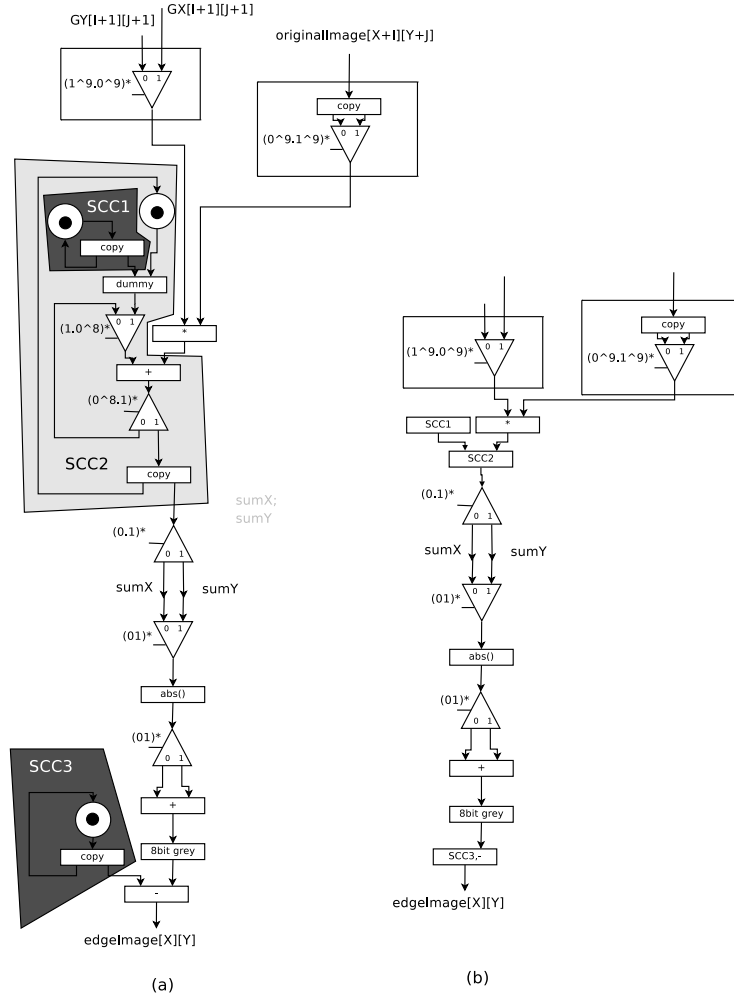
GY[I+1][J+1] GX[I+1][J+1]

(1^9.0^9)*
0 1

originalImage[X+I][Y+J]

copy

(0^9.1^9)*
0 1

SCC1

copy

dummy

(1.0^8)*
0 1

*

+

(0^8.1)*
0 1

SCC2

copy

sumX;
sumY

(0.1)*
0 1

sumX sumY

(01)*
0 1

abs()

(01)*
0 1

SCC3

+

copy

8bit grey

-

edgeImage[X][Y]

(a)

copy

(1^9.0^9)*
0 1

(0^9.1^9)*
0 1

SCC1

*

SCC2

(0.1)*
0 1

sumX sumY

(01)*
0 1

abs()

(01)*
0 1

+

8bit grey

SCC3,-

edgeImage[X][Y]

(b)